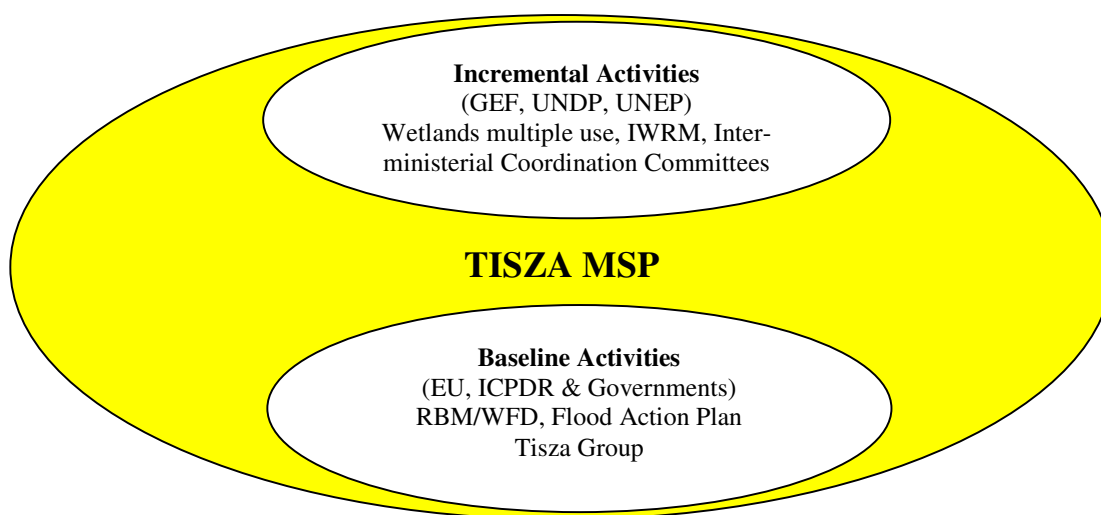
Incremental Activities
(GEF, UNDP, UNEP)
Wetlands multiple use, IWRM, Interministerial Coordination Committees

TISZA MSP

Baseline Activities
(EU, ICPDR & Governments)
RBM/WFD, Flood Action Plan
Tisza Group